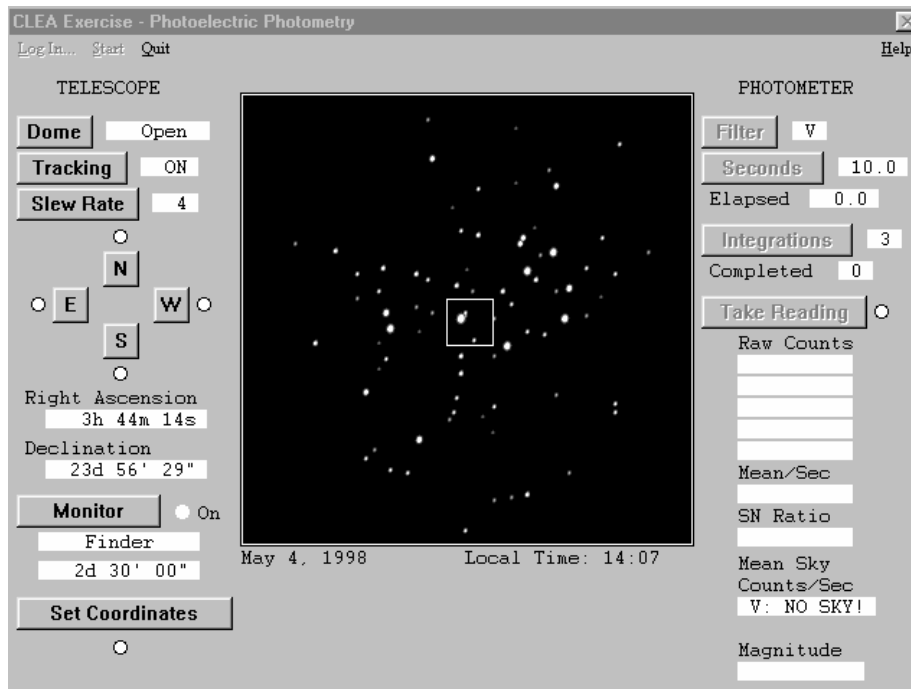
CLEA Exercise - Photoelectric Photometry

Log In... Start Quit Help

TELESCOPE

Dome Open

Tracking ON

Slew Rate 4

N

E W

S

Right Ascension
3h 44m 14s

Declination
23d 56' 29"

Monitor On

Finder

2d 30' 00"

Set Coordinates

May 4, 1998 Local Time: 14:07

PHOTOMETER

Filter V

Seconds 10.0

Elapsed 0.0

Integrations 3

Completed 0

Take Reading

Raw Counts

Mean/Sec

SN Ratio

Mean Sky Counts/Sec
V: NO SKY!

Magnitude